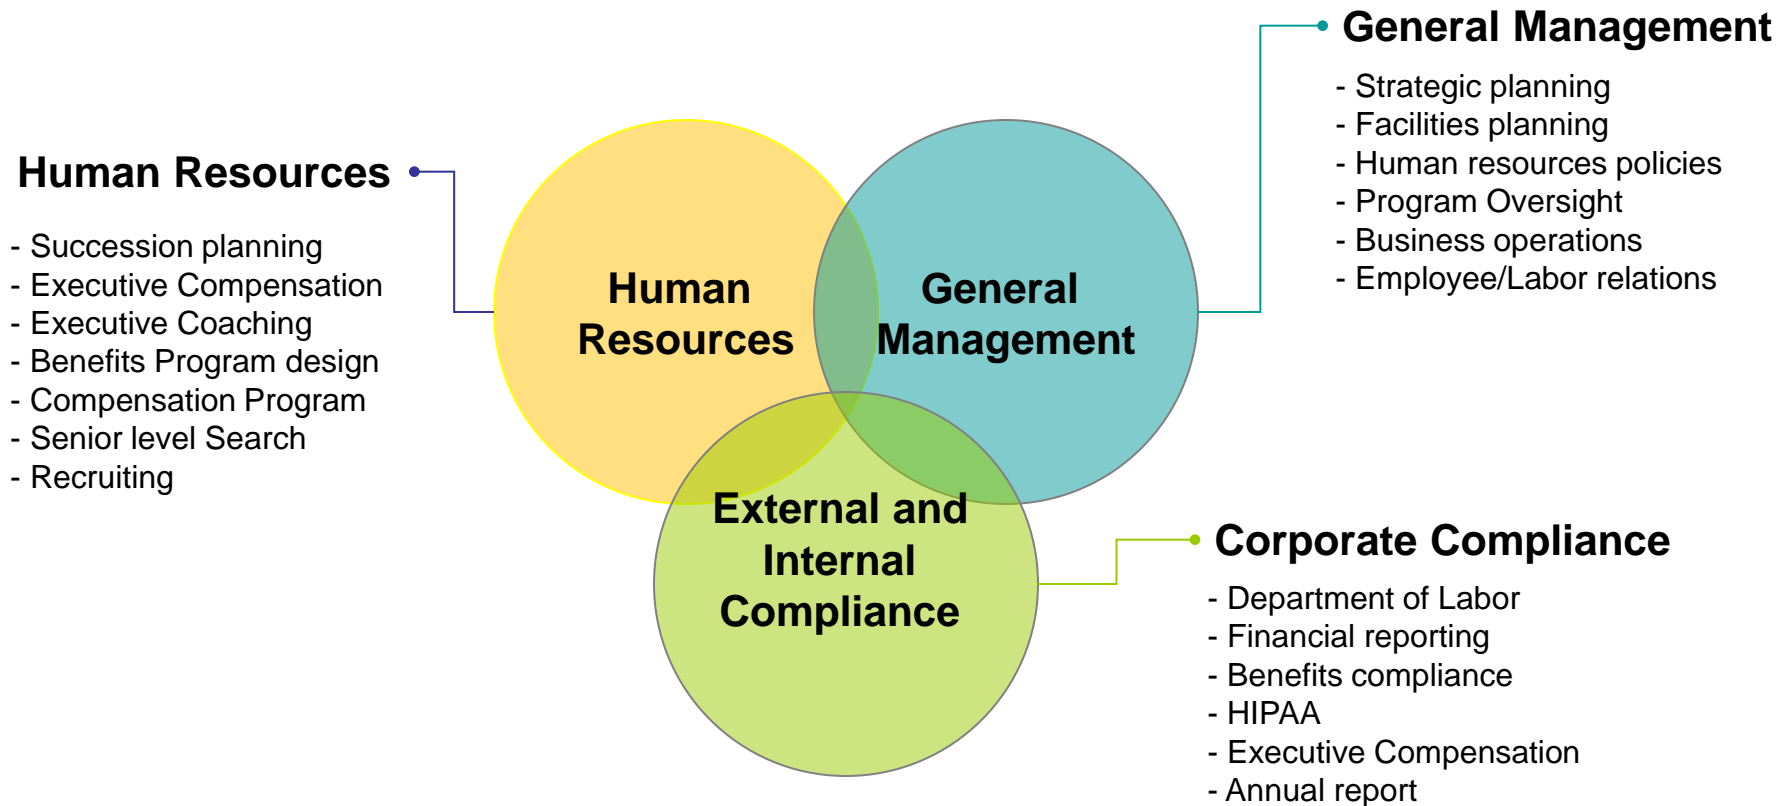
General Management

- Strategic planning
- Facilities planning
- Human resources policies
- Program Oversight
- Business operations
- Employee/Labor relations

Human Resources

- Succession planning
- Executive Compensation
- Executive Coaching
- Benefits Program design
- Compensation Program
- Senior level Search
- Recruiting

Human Resources

General Management

External and Internal Compliance

Corporate Compliance

- Department of Labor
- Financial reporting
- Benefits compliance
- HIPAA
- Executive Compensation
- Annual report